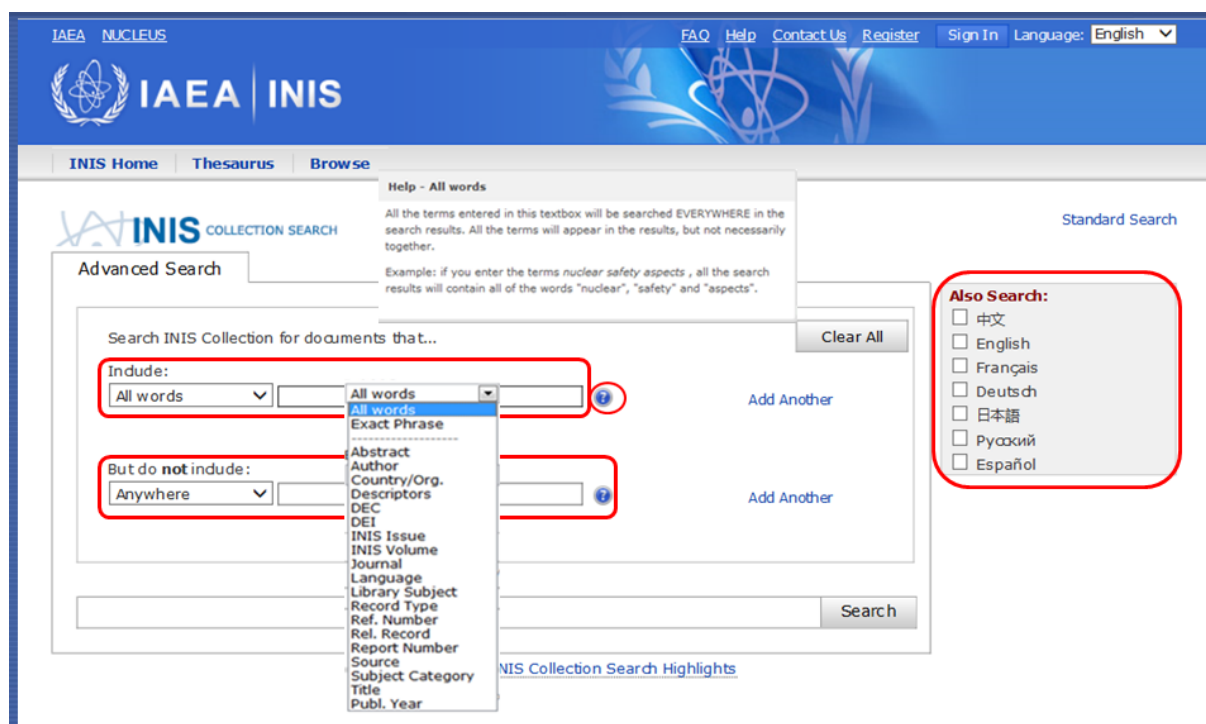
IAEA NUCLEUS

FAQ Help Contact Us Register Sign In Language: English

IAEA | INIS

INIS Home Thesaurus Browse

Help - All words

All the terms entered in this textbox will be searched EVERYWHERE in the search results. All the terms will appear in the results, but not necessarily together.

Example: if you enter the terms *nuclear safety aspects* , all the search results will contain all of the words "nuclear", "safety" and "aspects".

INIS COLLECTION SEARCH

Standard Search

Advanced Search

Search INIS Collection for documents that...

Clear All

Include:

All words

All words

All words
Exact Phrase
------------------
Abstract
Author
Country/Org.
Descriptors
DEC
DEI
INIS Issue
INIS Volume
Journal
Language
Library Subject
Record Type
Ref. Number
Rel. Record
Report Number
Source
Subject Category
Title
Publ. Year

Add Another

But do **not** include:

Anywhere

Add Another

Search

INIS Collection Search Highlights

Also Search:
中文
English
Français
Deutsch
日本語
Русский
Español